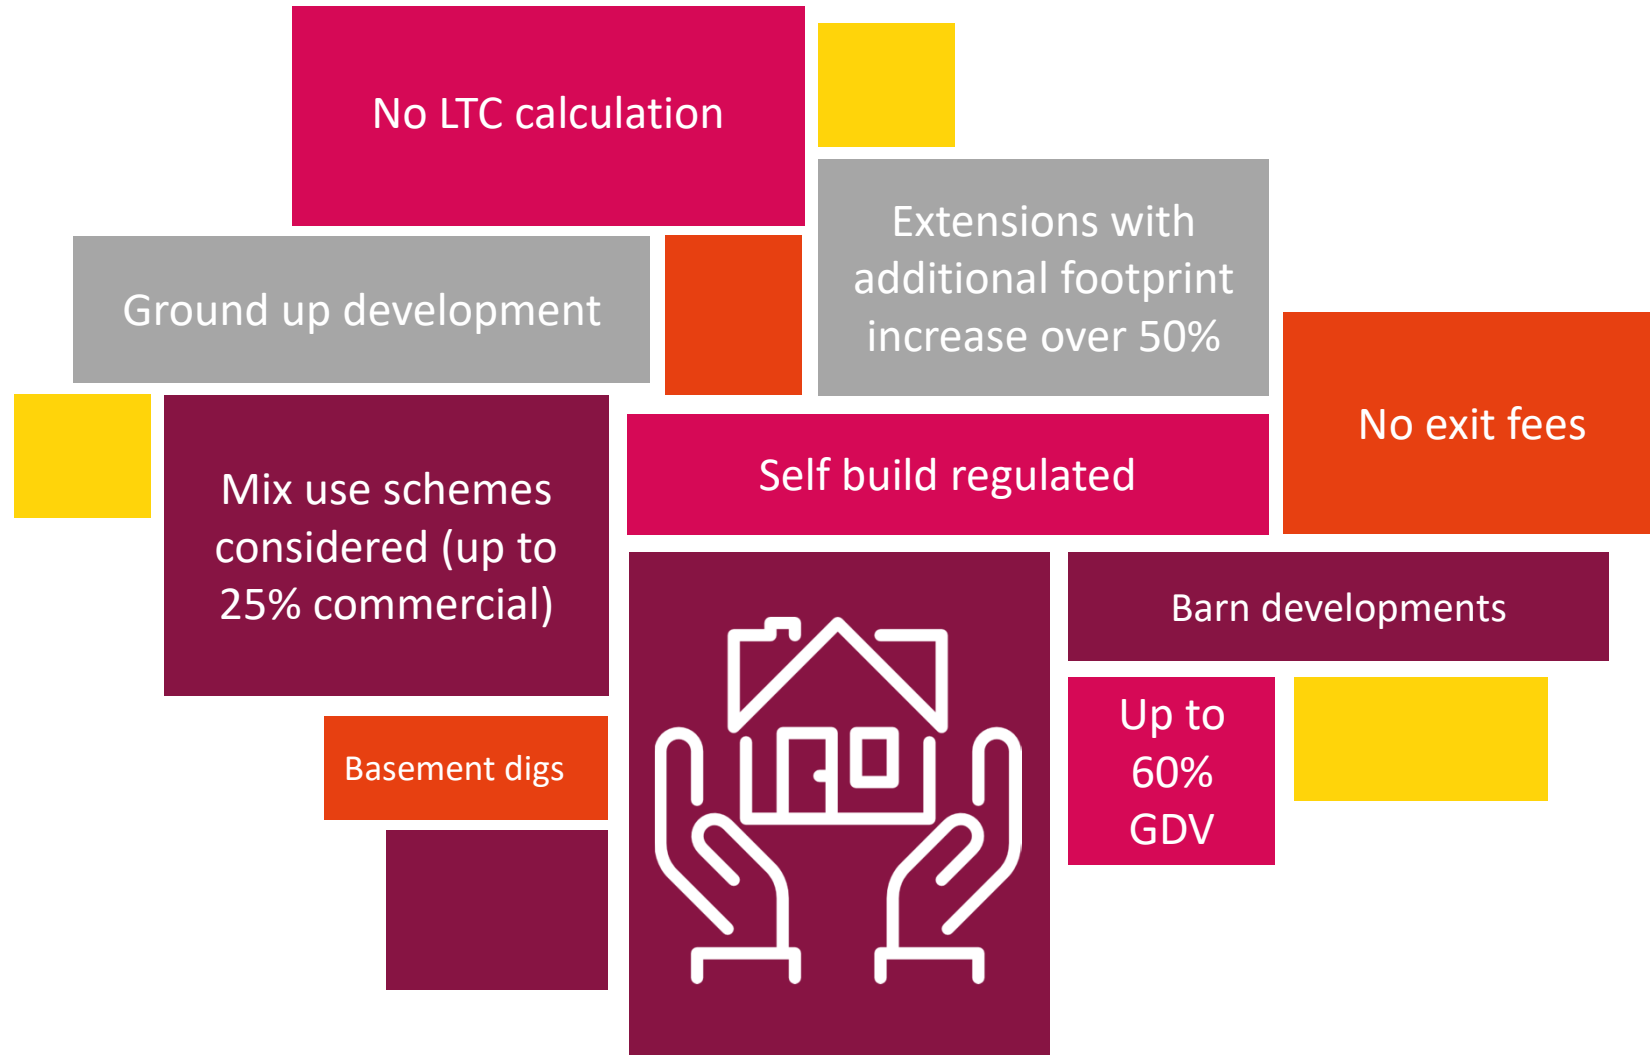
No LTC calculation

Extensions with additional footprint increase over 50%

Ground up development

No exit fees

Self build regulated

Mix use schemes considered (up to 25% commercial)

Barn developments

Up to 60% GDV

Basement digs